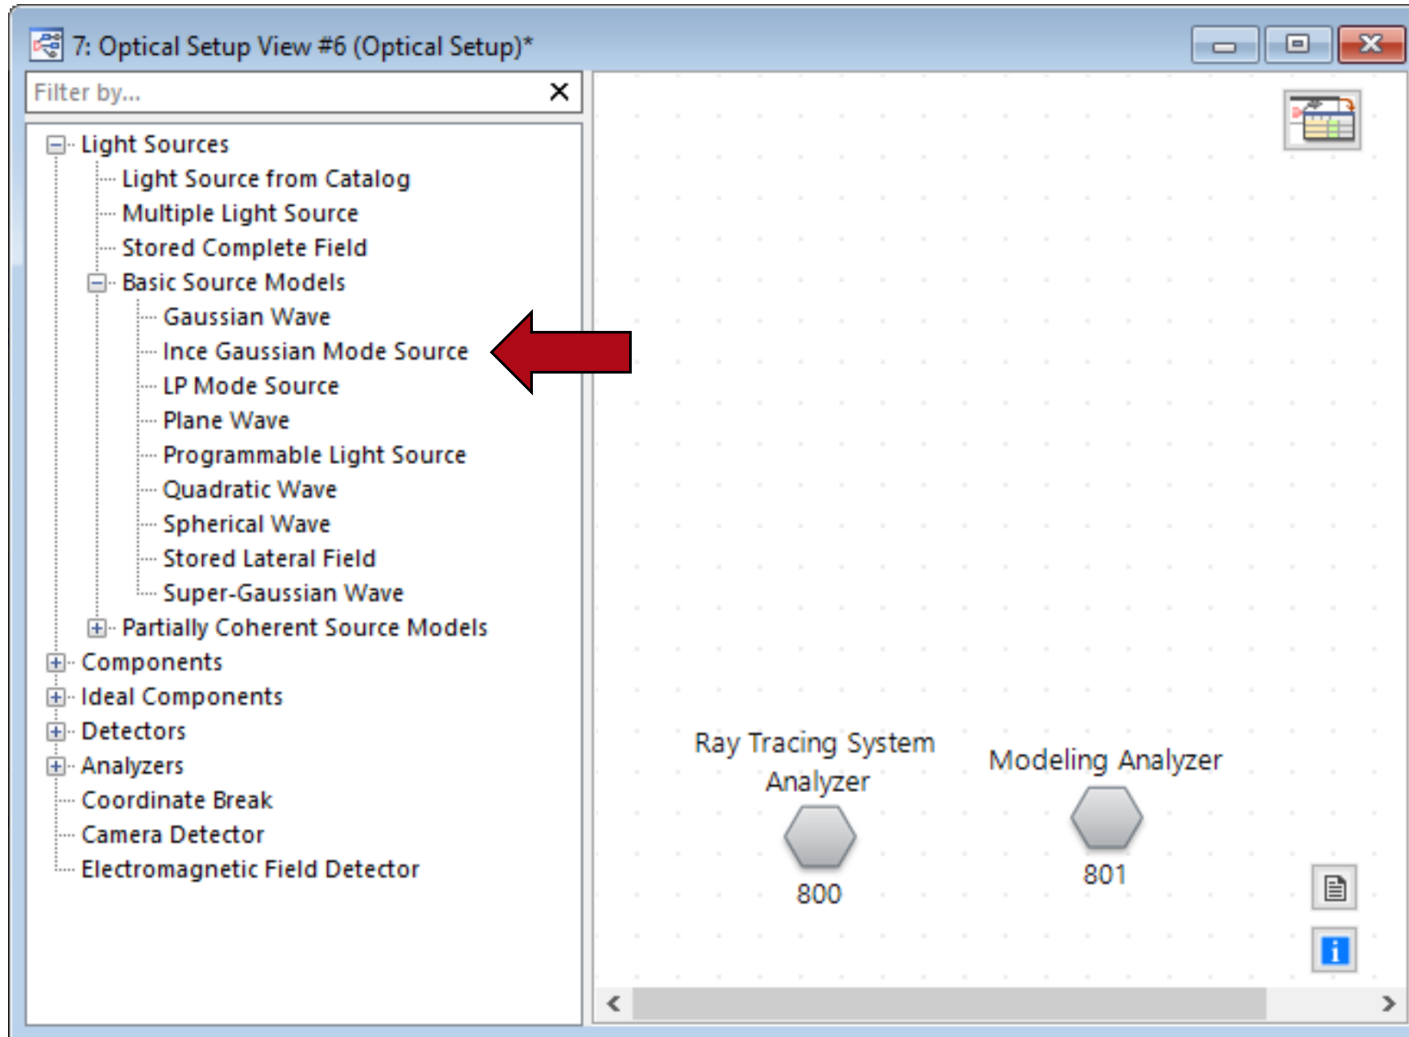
7: Optical Setup View #6 (Optical Setup)*

Filter by...

Light Sources
Light Source from Catalog
Multiple Light Source
Stored Complete Field
Basic Source Models
Gaussian Wave
Ince Gaussian Mode Source
LP Mode Source
Plane Wave
Programmable Light Source
Quadratic Wave
Spherical Wave
Stored Lateral Field
Super-Gaussian Wave
Partially Coherent Source Models
Components
Ideal Components
Detectors
Analyzers
Coordinate Break
Camera Detector
Electromagnetic Field Detector

Ray Tracing System Analyzer
800

Modeling Analyzer
801